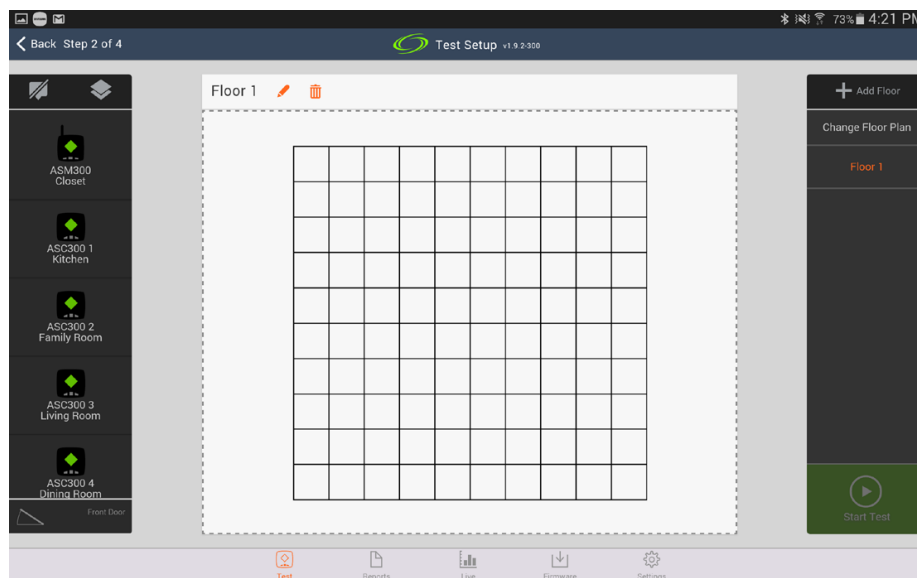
73% 4:21 PM

Back Step 2 of 4

Test Setup v1.9.2-300

Floor 1

Add Floor

Change Floor Plan

Floor 1

ASM300
Closet

ASC300 1
Kitchen

ASC300 2
Family Room

ASC300 3
Living Room

ASC300 4
Dining Room

Front Door

Start Test

Test

Reports

Live

Firmware

Settings